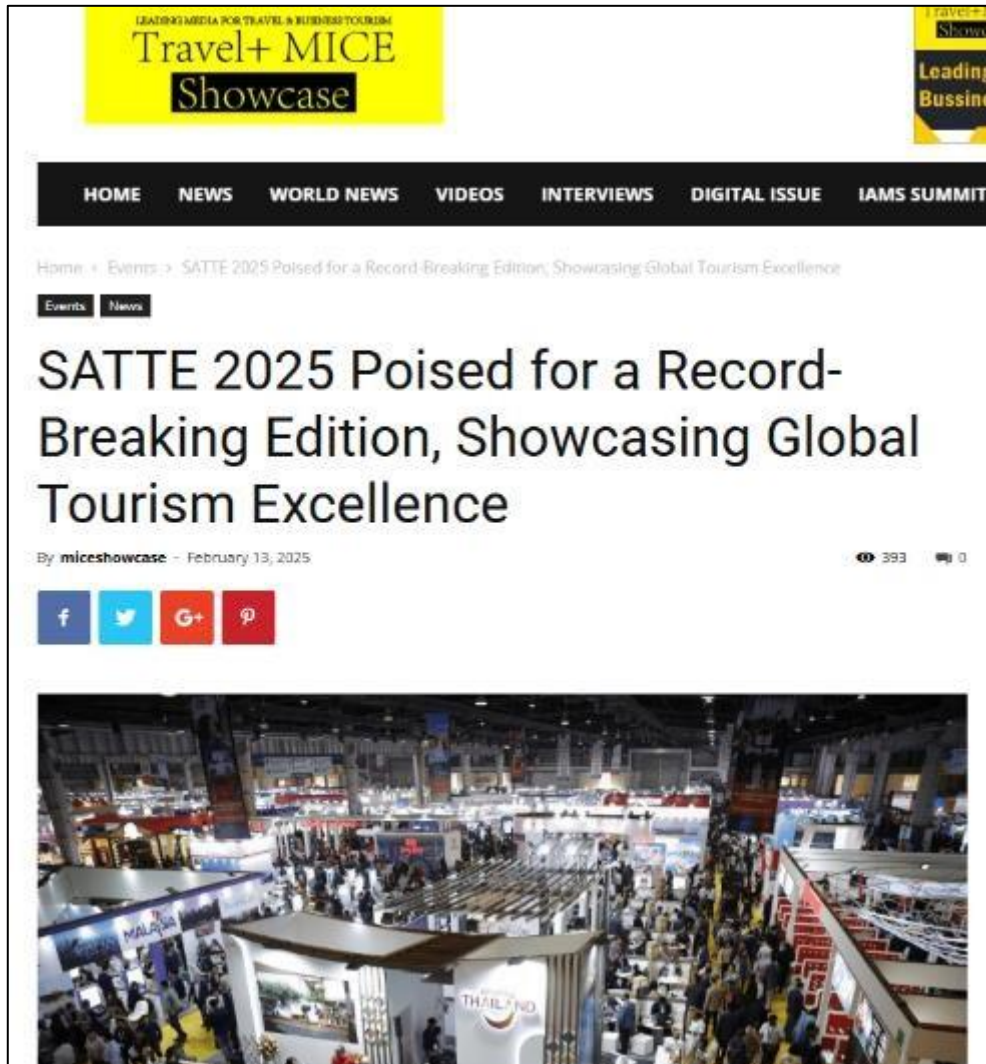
LEADING MEDIA FOR TRAVEL & BUSINESS TOURISM
Travel+ MICE
Showcase

Travel+
Showc
Leadin
Bussin

HOME NEWS WORLD NEWS VIDEOS INTERVIEWS DIGITAL ISSUE IAMS SUMMIT

Home › Events › SATTE 2025 Poised for a Record-Breaking Edition, Showcasing Global Tourism Excellence

Events News

SATTE 2025 Poised for a Record-Breaking Edition, Showcasing Global Tourism Excellence

By miceshowcase - February 13, 2025

393 0

f G+

MALAYSIA
THAILAND